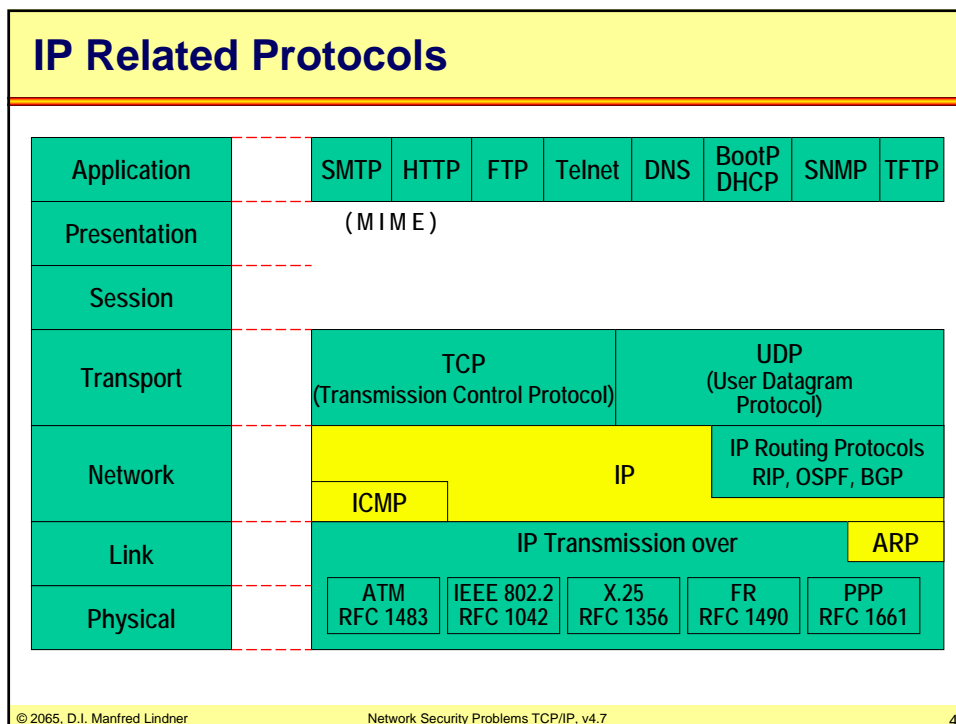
IP Related Protocols

Application

Presentation

Session

Transport

Network

Link

Physical

SMTP | HTTP | FTP | Telnet | DNS | BootP DHCP | SNMP | TFTP

(MIME)

TCP
(Transmission Control Protocol)

UDP
(User Datagram Protocol)

IP

IP Routing Protocols
RIP, OSPF, BGP

ICMP

IP Transmission over

ARP

ATM
RFC 1483

IEEE 802.2
RFC 1042

X.25
RFC 1356

FR
RFC 1490

PPP
RFC 1661

© 2065, D.I. Manfred Lindner

Network Security Problems TCP/IP, v4.7

4